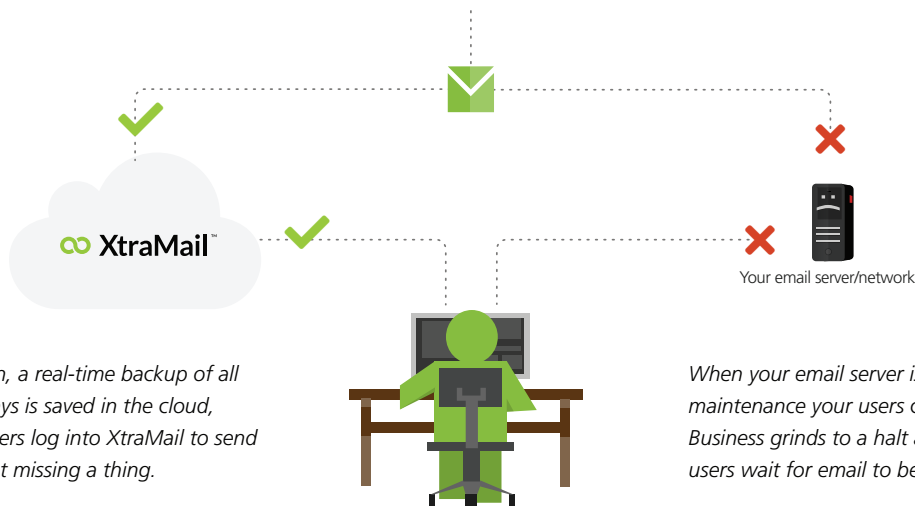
XtraMail™

Your email server/network

n, a real-time backup of all ys is saved in the cloud, ers log into XtraMail to send t missing a thing.

When your email server i maintenance your users c Business grinds to a halt users wait for email to be